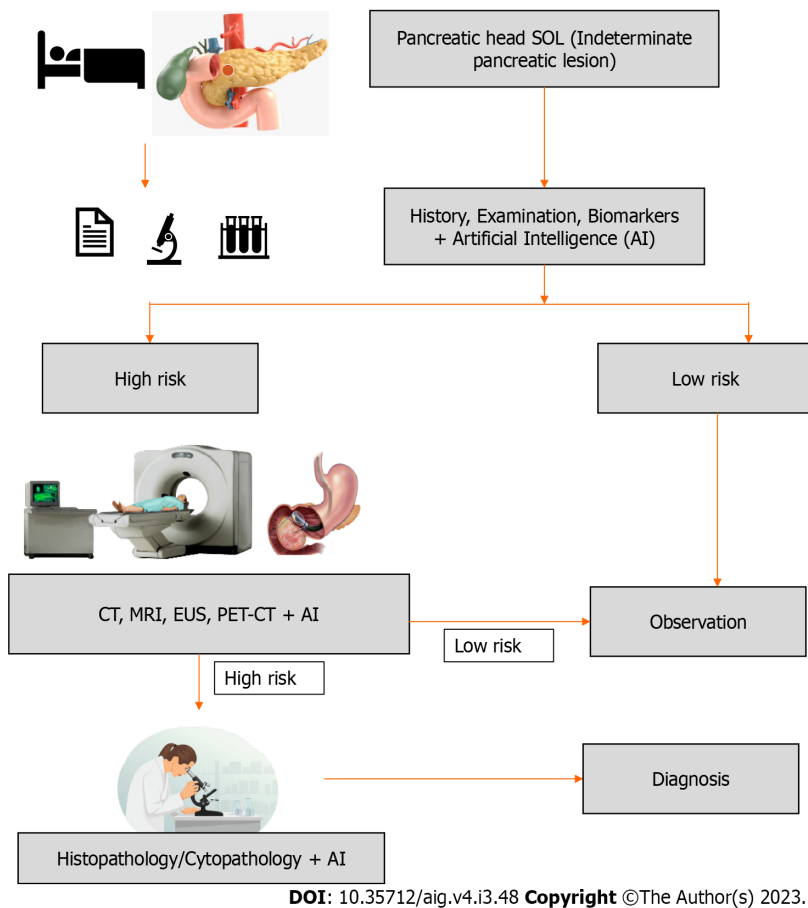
Pancreatic head SOL (Indeterminate pancreatic lesion)

History, Examination, Biomarkers + Artificial Intelligence (AI)

High risk

Low risk

CT, MRI, EUS, PET-CT + AI

Low risk

Observation

High risk

Diagnosis

Histopathology/Cytopathology + AI

**DOI**: 10.35712/aig.v4.i3.48 **Copyright** ©The Author(s) 2023.